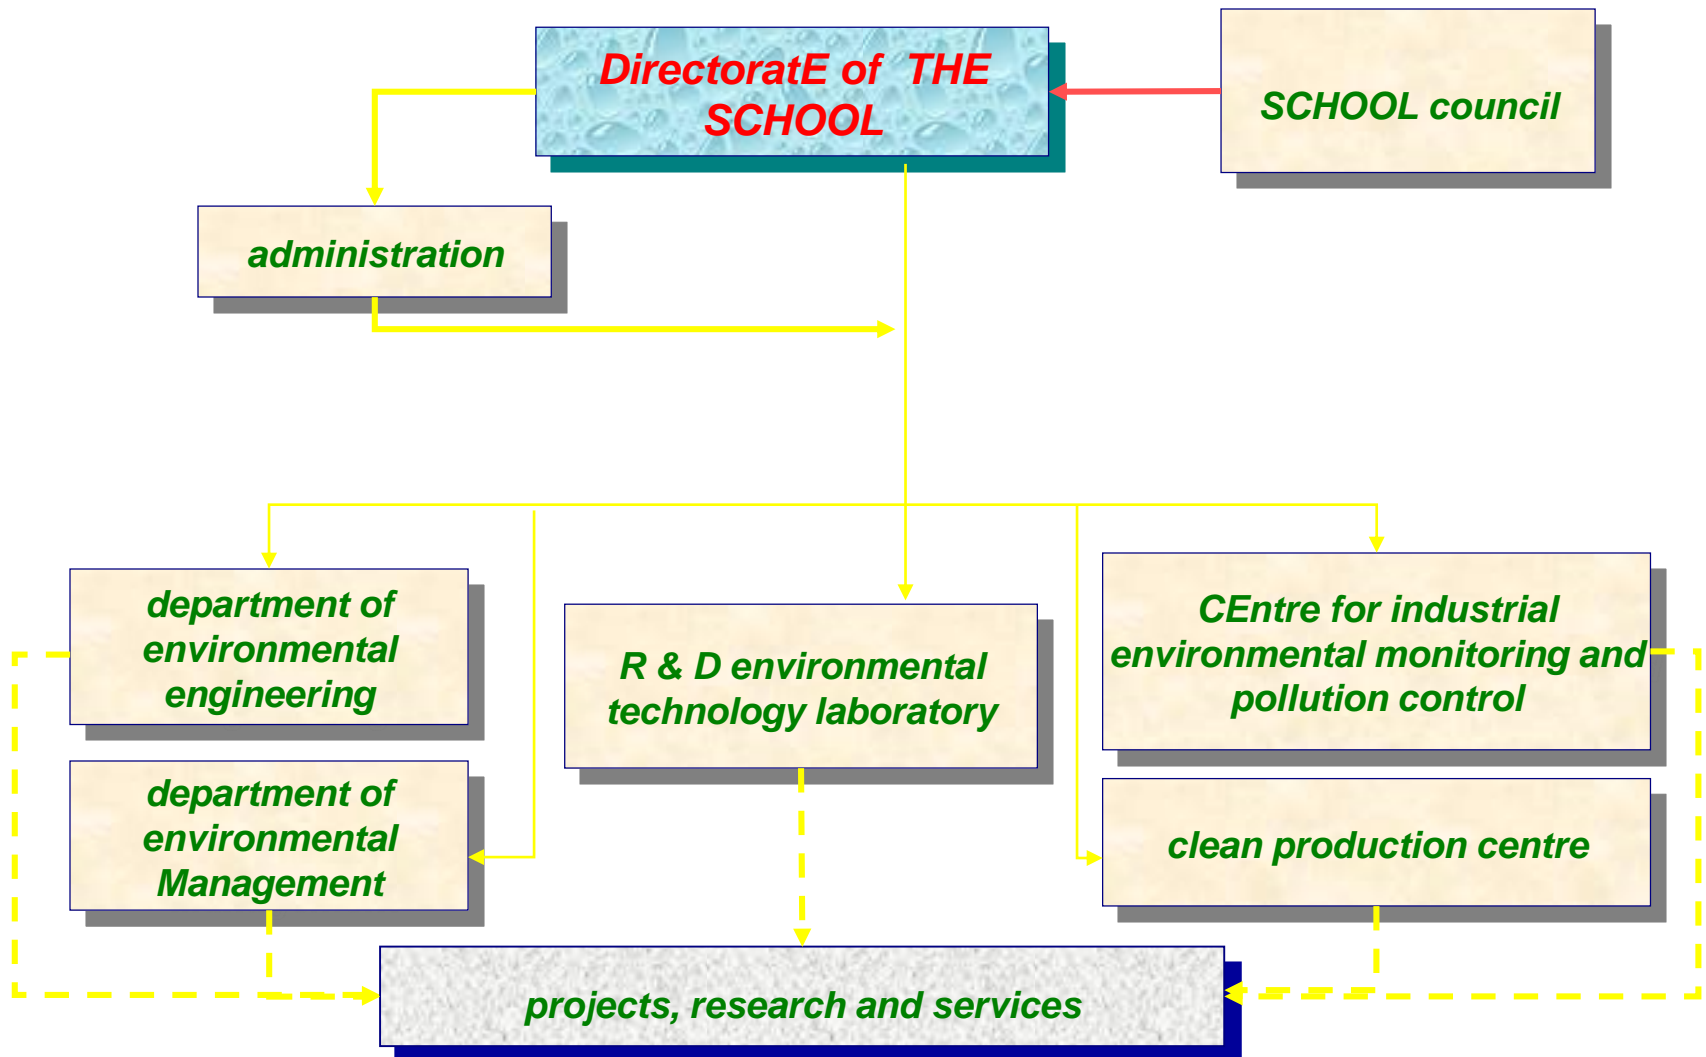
DirectoratE of THE SCHOOL

SCHOOL council

administration

department of environmental engineering

department of environmental Management

R & D environmental technology laboratory

CEntre for industrial environmental monitoring and pollution control

clean production centre

projects, research and services